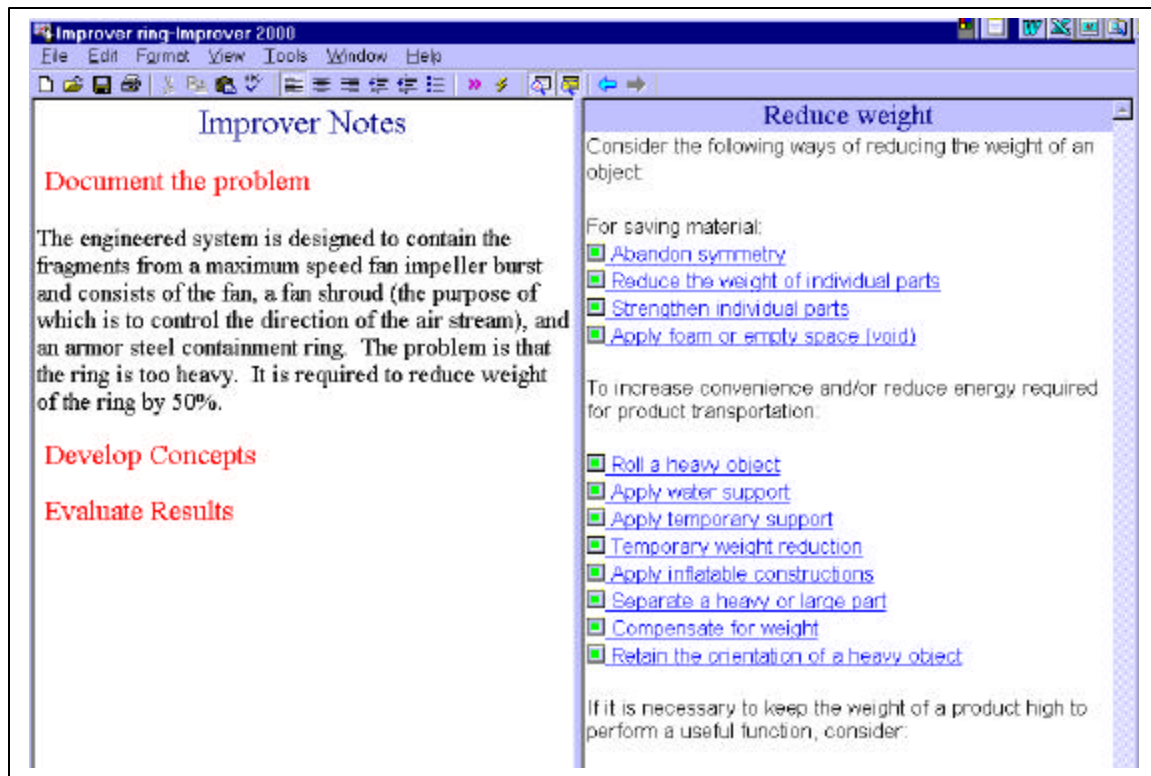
Improver ring-Improver 2000

File Edit Format View Tools Window Help

Improver Notes

Document the problem

The engineered system is designed to contain the fragments from a maximum speed fan impeller burst and consists of the fan, a fan shroud (the purpose of which is to control the direction of the air stream), and an armor steel containment ring. The problem is that the ring is too heavy. It is required to reduce weight of the ring by 50%.

Develop Concepts

Evaluate Results

Reduce weight

Consider the following ways of reducing the weight of an object:

For saving material:

Abandon symmetry

Reduce the weight of individual parts

Strengthen individual parts

Apply foam or empty space (void)

To increase convenience and/or reduce energy required for product transportation:

Roll a heavy object

Apply water support

Apply temporary support

Temporary weight reduction

Apply inflatable constructions

Separate a heavy or large part

Compensate for weight

Retain the orientation of a heavy object

If it is necessary to keep the weight of a product high to perform a useful function, consider: